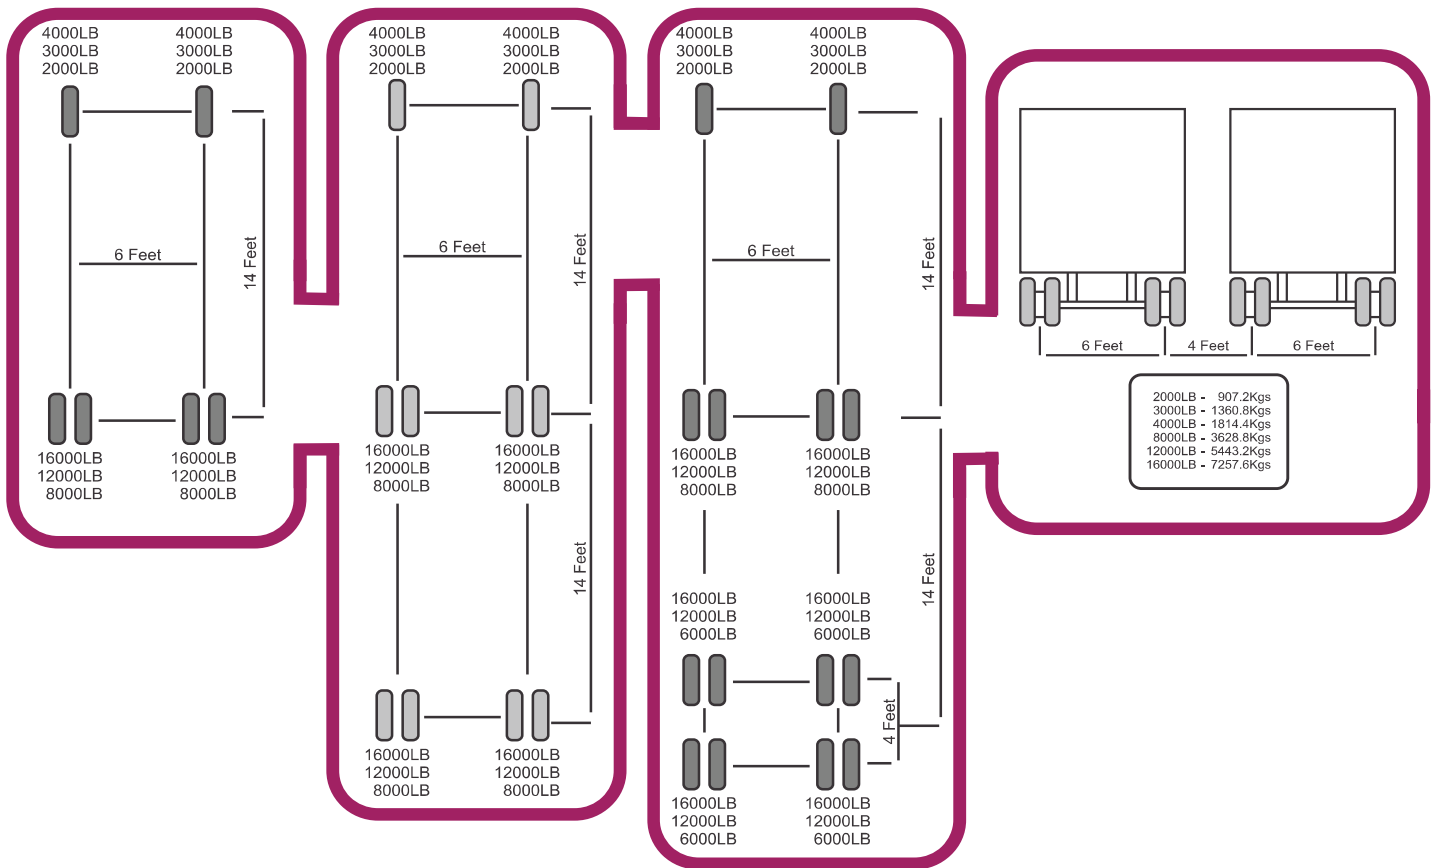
4000LB
3000LB
2000LB

4000LB
3000LB
2000LB

6 Feet

14 Feet

16000LB
12000LB
8000LB

16000LB
12000LB
8000LB

4000LB
3000LB
2000LB

4000LB
3000LB
2000LB

6 Feet

14 Feet

16000LB
12000LB
8000LB

16000LB
12000LB
8000LB

14 Feet

16000LB
12000LB
8000LB

16000LB
12000LB
8000LB

4000LB
3000LB
2000LB

4000LB
3000LB
2000LB

6 Feet

14 Feet

16000LB
12000LB
8000LB

16000LB
12000LB
8000LB

14 Feet

16000LB
12000LB
6000LB

16000LB
12000LB
6000LB

4 Feet

16000LB
12000LB
6000LB

16000LB
12000LB
6000LB

6 Feet 4 Feet 6 Feet

2000LB - 907.2Kgs
3000LB - 1360.8Kgs
4000LB - 1814.4Kgs
8000LB - 3628.8Kgs
12000LB - 5443.2Kgs
16000LB - 7257.6Kgs